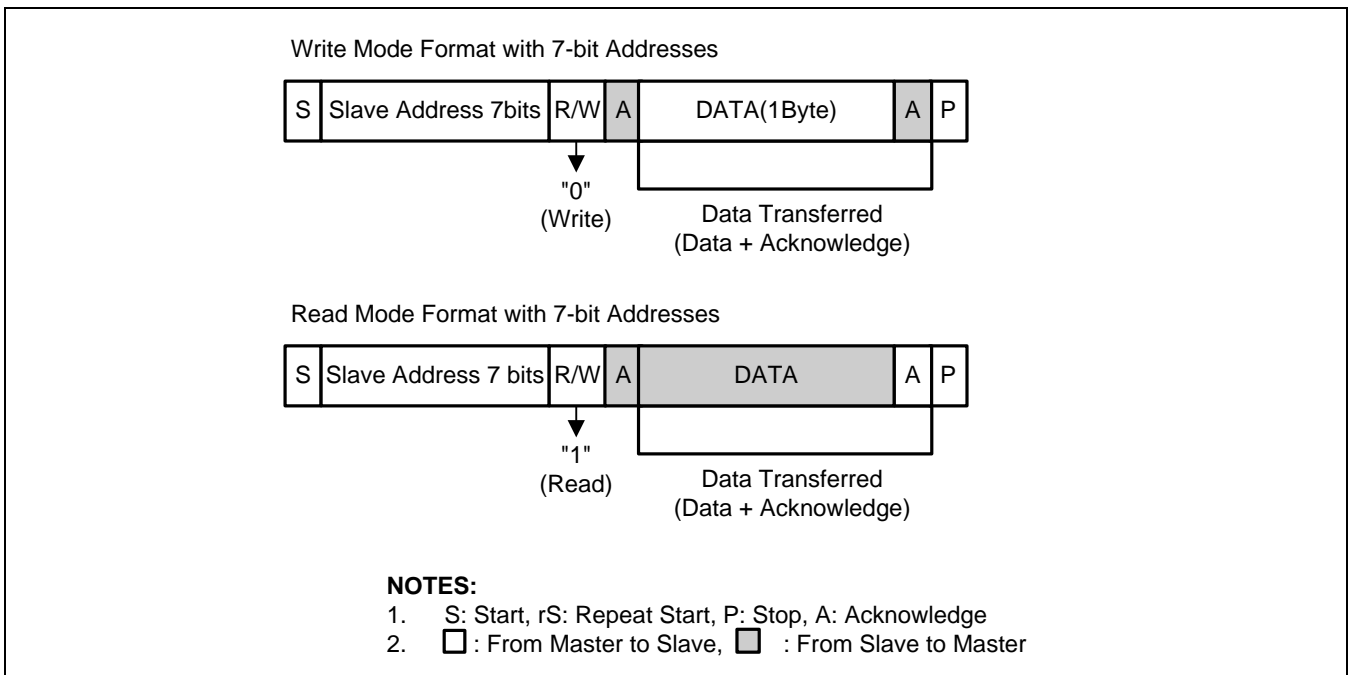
Write Mode Format with 7-bit Addresses

| S | Slave Address 7bits | R/W | A | DATA(1Byte) | A | P |
|---|---|---|---|---|---|---|

"0"
(Write)

Data Transferred
(Data + Acknowledge)

Read Mode Format with 7-bit Addresses

| S | Slave Address 7 bits | R/W | A | DATA | A | P |
|---|---|---|---|---|---|---|

"1"
(Read)

Data Transferred
(Data + Acknowledge)

NOTES:
1. S: Start, rS: Repeat Start, P: Stop, A: Acknowledge
2. : From Master to Slave, : From Slave to Master